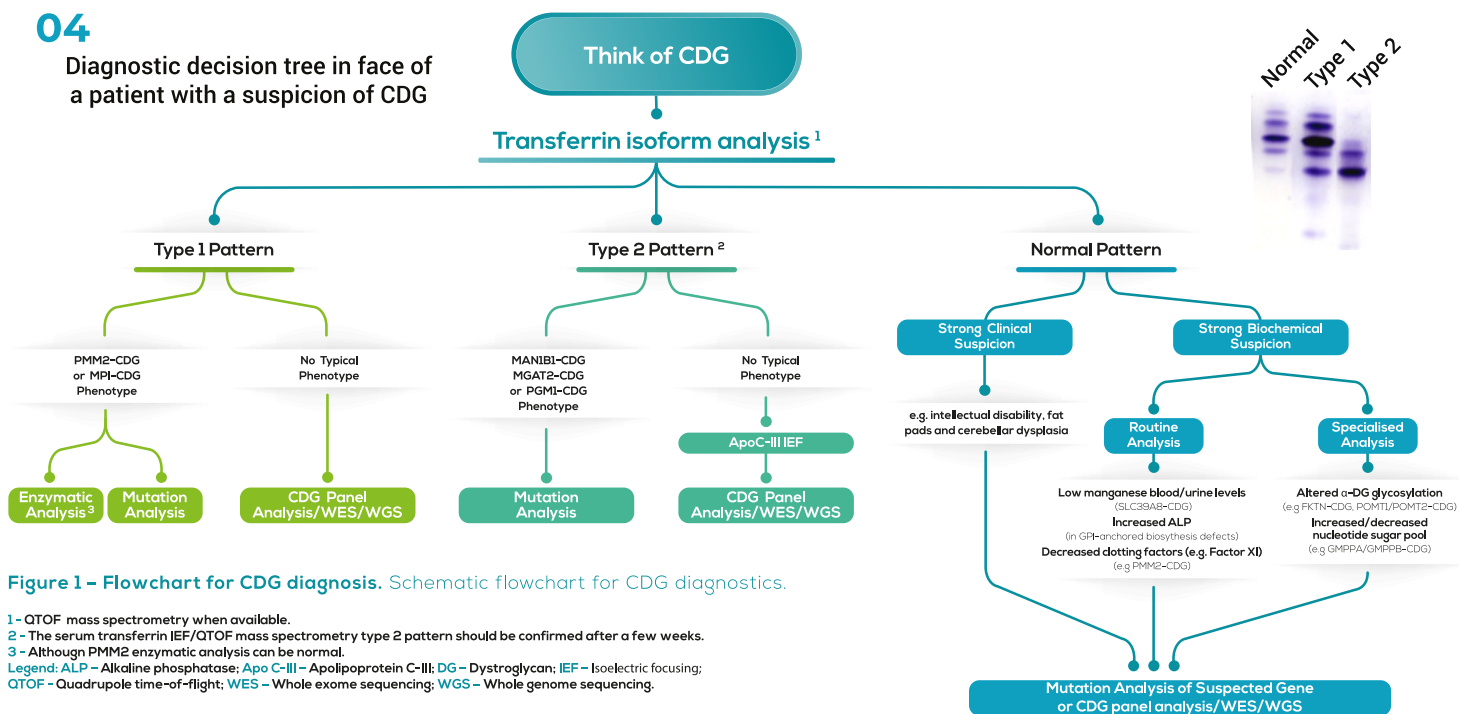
04
Diagnostic decision tree in face of a patient with a suspicion of CDG

Think of CDG

Transferrin isoform analysis $^1$

Normal Type 1 Type 2

Type 1 Pattern

Type 2 Pattern $^2$

Normal Pattern

PMM2-CDG or MPI-CDG Phenotype

No Typical Phenotype

MAN1B1-CDG MGAT2-CDG or PGM1-CDG Phenotype

No Typical Phenotype

Strong Clinical Suspicion

Strong Biochemical Suspicion

e.g. intellectual disability, fat pads and cerebellar dysplasia

ApoC-III IEF

Routine Analysis

Specialised Analysis

Enzymatic Analysis$^3$

Mutation Analysis

CDG Panel Analysis/WES/WGS

Mutation Analysis

CDG Panel Analysis/WES/WGS

Low manganese blood/urine levels
(SLC39A8-CDG)
Increased ALP
(in GPI-anchored biosynthesis defects)
Decreased clotting factors (e.g. Factor XI)
(e.g PMM2-CDG)

Altered α-DG glycosylation
(e.g FKTN-CDG, POMT1/POMT2-CDG)
Increased/decreased nucleotide sugar pool
(e.g GMPPA/GMPPB-CDG)

Figure 1 - Flowchart for CDG diagnosis. Schematic flowchart for CDG diagnostics.

1 - QTOF mass spectrometry when available.
2 - The serum transferrin IEF/QTOF mass spectrometry type 2 pattern should be confirmed after a few weeks.
3 - Althougn PMM2 enzymatic analysis can be normal.
Legend: ALP - Alkaline phosphatase; Apo C-III - Apolipoprotein C-III; DG - Dystroglycan; IEF - Isoelectric focusing;
QTOF - Quadrupole time-of-flight; WES - Whole exome sequencing; WGS - Whole genome sequencing.

Mutation Analysis of Suspected Gene or CDG panel analysis/WES/WGS